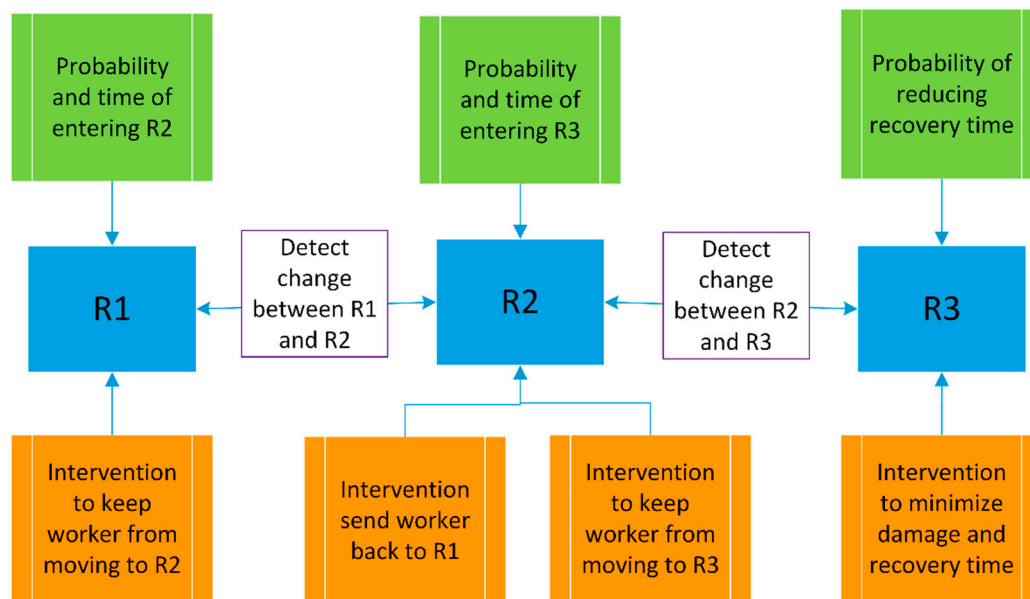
Probability and time of entering R2

Probability and time of entering R3

Probability of reducing recovery time

R1

Detect change between R1 and R2

R2

Detect change between R2 and R3

R3

Intervention to keep worker from moving to R2

Intervention send worker back to R1

Intervention to keep worker from moving to R3

Intervention to minimize damage and recovery time